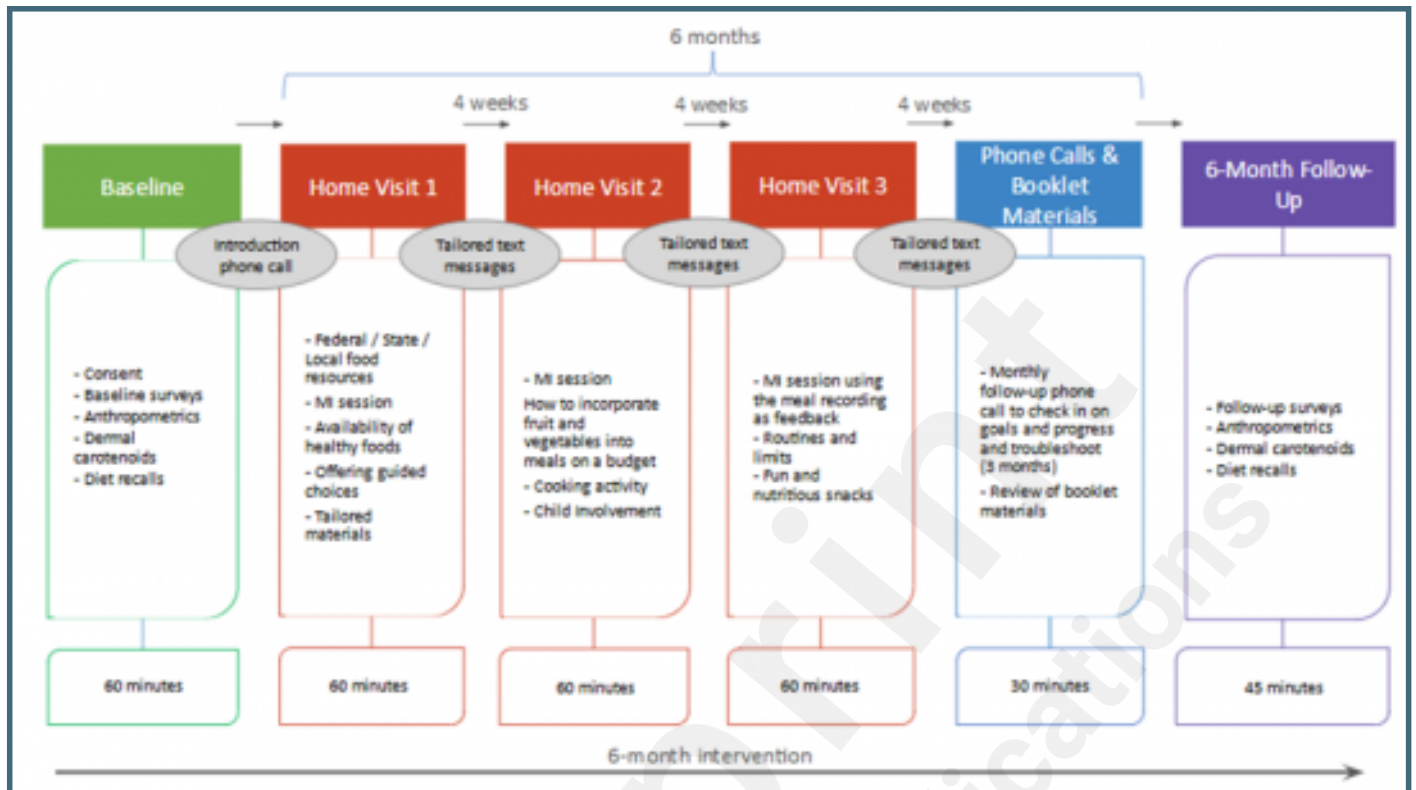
6 months

4 weeks

4 weeks

4 weeks

Baseline

Home Visit 1

Home Visit 2

Home Visit 3

Phone Calls & Booklet Materials

6-Month Follow-Up

Introduction phone call

Tailored text messages

Tailored text messages

Tailored text messages

- Consent
- Baseline surveys
- Anthropometrics
- Dermal carotenoids
- Diet recalls

- Federal / State / Local food resources
- MI session
- Availability of healthy foods
- Offering guided choices
- Tailored materials

- MI session
How to incorporate fruit and vegetables into meals on a budget
- Cooking activity
- Child involvement

- MI session using the meal recording as feedback
- Routines and limits
- Fun and nutritious snacks

- Monthly follow-up phone call to check in on goals and progress and troubleshoot (3 months)
- Review of booklet materials

- Follow-up surveys
- Anthropometrics
- Dermal carotenoids
- Diet recalls

60 minutes

60 minutes

60 minutes

60 minutes

30 minutes

45 minutes

6-month intervention

print

ications